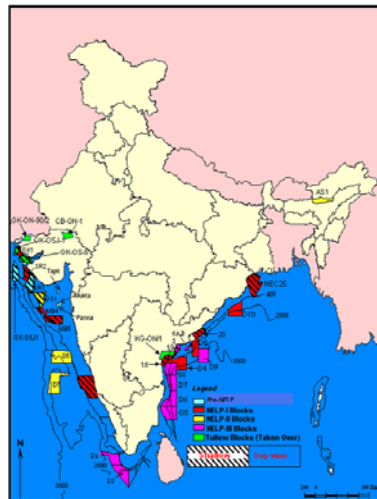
GK-ON-90/2
CB-ON-1
GK-OSJ-1
GK-OS/5
AS1
NEC25
400
D10
2000
20
1000
KG-ONN1
18
D4
D9
D7
D5
D6
Legend
Pre-NELP
NELP-I Blocks
NELP-II Blocks
NELP-III Blocks
Tullow Blocks (Taken Over)
D1
D2
N
2000
Mumbai
Panna
SK-OSJ1
Tapti